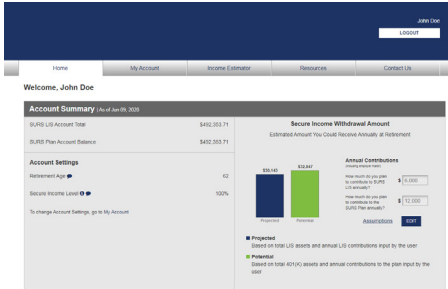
John Doe
LOGOUT

Home
My Account
Income Estimator
Resources
Contact Us

Welcome, John Doe

Account Summary | As of Jun 09, 2020

SURS LIS Account Total $492,353.71

SURS Plan Account Balance $492,353.71

Account Settings

Retirement Age 62

Secure Income Level 100%

To change Account Settings, go to My Account

Secure Income Withdrawal Amount

Estimated Amount You Could Receive Annually at Retirement

$10,143
$12,647

Projected
Potential

Annual Contributions
(including employer match)

How much do you plan to contribute to SURS LIS annually? $ 6,000

How much do you plan to contribute to the SURS Plan annually? $ 12,000

Assumptions
EDIT

Projected
Based on total LIS assets and annual LIS contributions input by the user

Potential
Based on total 401(K) assets and annual contributions to the plan input by the user